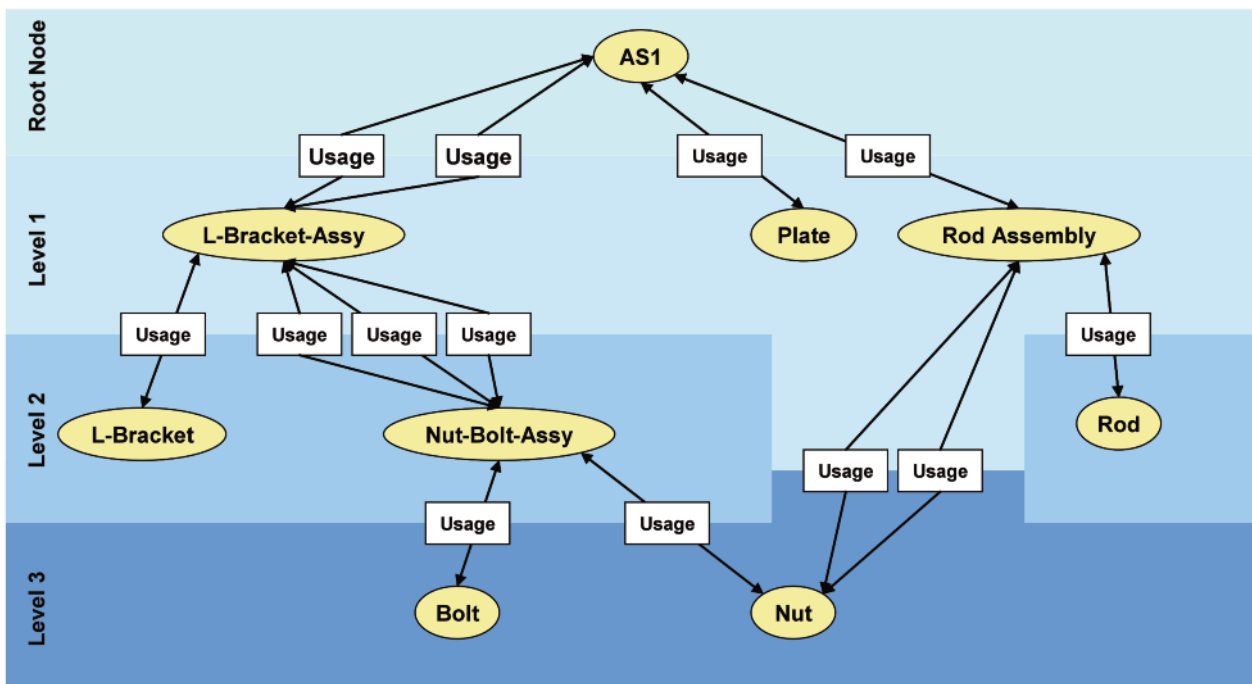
Root Node

AS1

Usage Usage Usage Usage

Level 1

L-Bracket-Assy

Plate

Rod Assembly

Usage Usage Usage Usage Usage

Level 2

L-Bracket

Nut-Bolt-Assy

Rod

Usage Usage

Usage Usage

Level 3

Bolt

Nut